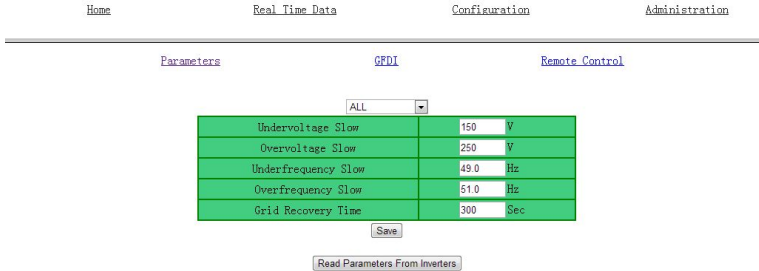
Home Real Time Data Configuration Administration

Parameters GFDI Remote Control

ALL

| Undervoltage Slow | 150 V |
|---|---|
| Overvoltage Slow | 250 V |
| Underfrequency Slow | 49.0 Hz |
| Overfrequency Slow | 51.0 Hz |
| Grid Recovery Time | 300 Sec |

Save

Read Parameters From Inverters